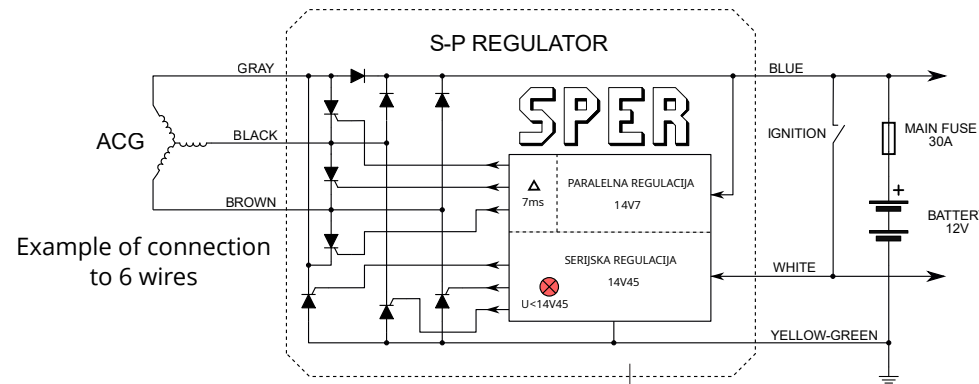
S-P REGULATOR

SPER

GRAY

BLACK

BROWN

ACG

Example of connection to 6 wires

Δ
7ms

PARALELNA REGULACIJA
14V7

SERIJSKA REGULACIJA
14V45

U<14V45

BLUE

IGNITION

MAIN FUSE
30A

+

BATTER
12V

WHITE

YELLOW-GREEN